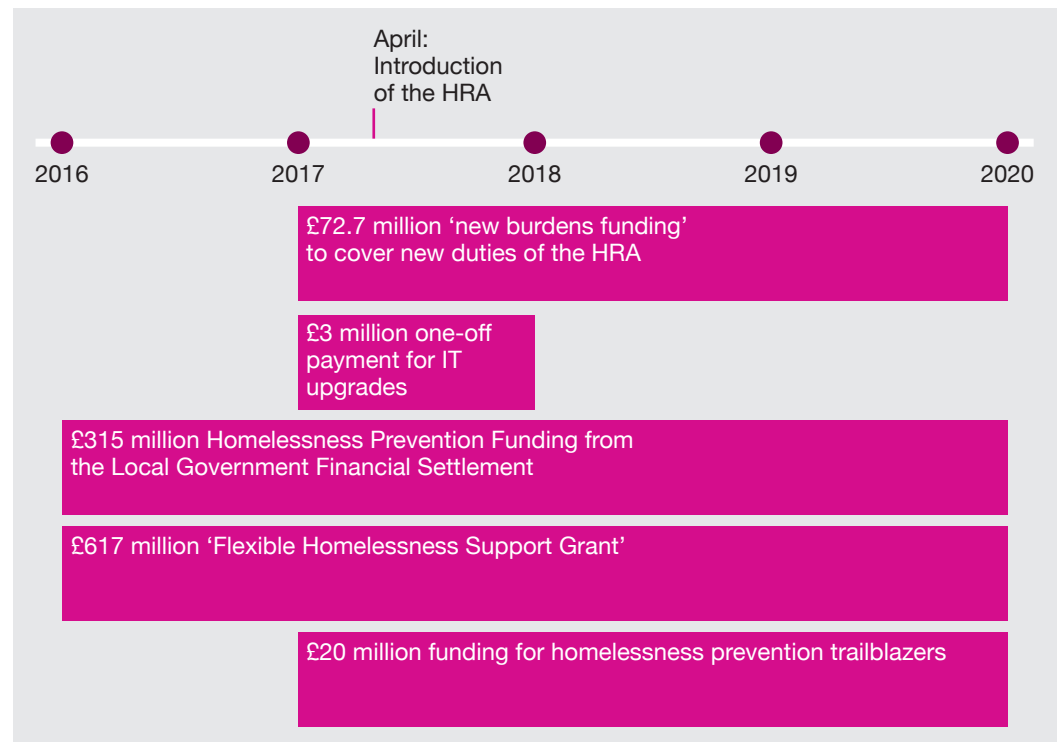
April: Introduction of the HRA

2016

2017

2018

2019

2020

£72.7 million ‘new burdens funding’ to cover new duties of the HRA

£3 million one-off payment for IT upgrades

£315 million Homelessness Prevention Funding from the Local Government Financial Settlement

£617 million ‘Flexible Homelessness Support Grant’

£20 million funding for homelessness prevention trailblazers